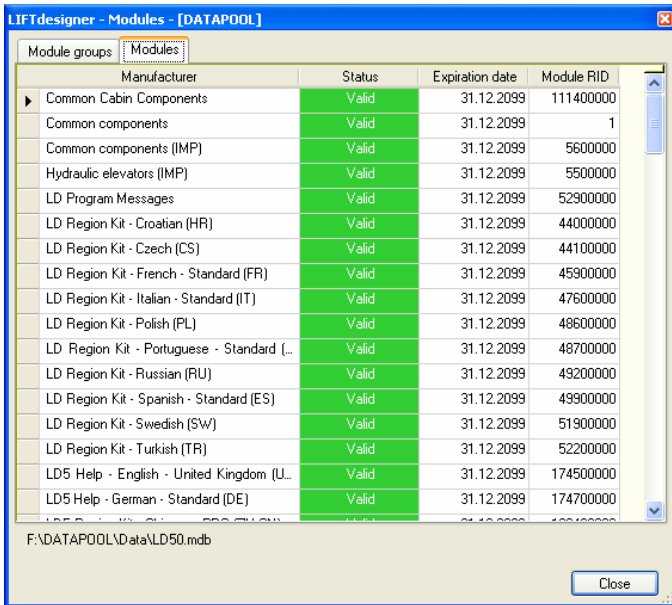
LIFTdesigner - Modules - [DATAPOOL]

Module groups | Modules

| Manufacturer | Status | Expiration date | Module RID |
|---|---|---|---|
| Common Cabin Components | Valid | 31.12.2099 | 111400000 |
| Common components | Valid | 31.12.2099 | 1 |
| Common components (IMP) | Valid | 31.12.2099 | 5600000 |
| Hydraulic elevators (IMP) | Valid | 31.12.2099 | 5500000 |
| LD Program Messages | Valid | 31.12.2099 | 52900000 |
| LD Region Kit - Croatian (HR) | Valid | 31.12.2099 | 44000000 |
| LD Region Kit - Czech (CS) | Valid | 31.12.2099 | 44100000 |
| LD Region Kit - French - Standard (FR) | Valid | 31.12.2099 | 45900000 |
| LD Region Kit - Italian - Standard (IT) | Valid | 31.12.2099 | 47600000 |
| LD Region Kit - Polish (PL) | Valid | 31.12.2099 | 48600000 |
| LD Region Kit - Portuguese - Standard (... | Valid | 31.12.2099 | 48700000 |
| LD Region Kit - Russian (RU) | Valid | 31.12.2099 | 49200000 |
| LD Region Kit - Spanish - Standard (ES) | Valid | 31.12.2099 | 49900000 |
| LD Region Kit - Swedish (SW) | Valid | 31.12.2099 | 51900000 |
| LD Region Kit - Turkish (TR) | Valid | 31.12.2099 | 52200000 |
| LD5 Help - English - United Kingdom (U... | Valid | 31.12.2099 | 174500000 |
| LD5 Help - German - Standard (DE) | Valid | 31.12.2099 | 174700000 |
| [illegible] | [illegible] | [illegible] | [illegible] |

F:\DATAPOOL\Data\LD50.mdb

Close